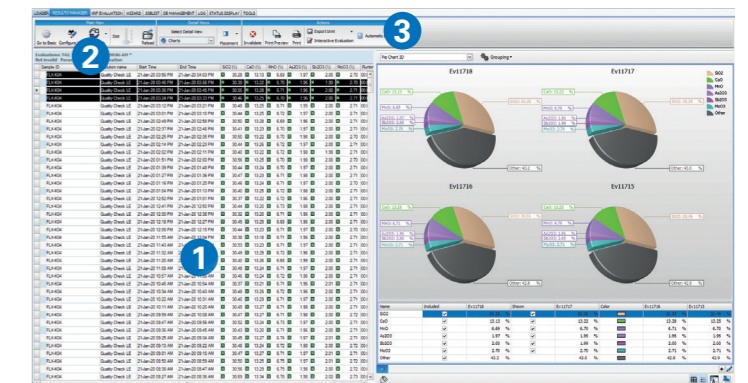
LOADER RESULTS MANAGER XRF EVALUATION WIZARD XOBJECT DB MANAGEMENT LOG STATUS DISPLAY TOOLS

Main View
Go to Basic
Configure
Reload
Detail View
Select Detail View
Charts
Placement
Actions
Invalidate
Print Preview
Print
Export
Interactive Evaluation
Automatic

1
2
3

Pie Chart 3D
Grouping

Ev11718
Ev11717
Ev11716
Ev11715

SiO2
CaO
MnO
As2O3
Sb2O3
Mn2O3
Other

Other: 43.2 %
Other: 43.0 %
Other: 42.8 %

| Name | Included | Ev11718 | Shown | Ev11717 | Color | Ev11716 | Ev11715 |
|---|---|---|---|---|---|---|---|
| SiO2 | | | | | | | |
| CaO | | 13.23 % | | 13.28 % | | 13.15 % | 13.25 % |
| MnO | | 6.69 % | | 6.70 % | | 6.71 % | 6.70 % |
| As2O3 | | 1.97 % | | 1.95 % | | 1.95 % | 1.96 % |
| Sb2O3 | | 2.03 % | | 1.99 % | | 2.00 % | 2.00 % |
| Mn2O3 | | 2.70 % | | 2.70 % | | 2.71 % | 2.71 % |
| Other | | 43.2 % | | 43.0 % | | 42.8 % | |

| Sample ID | Evaluation name | Start Time | End Time | SiO2 (%) | CaO (%) | MnO (%) | As2O3 (%) | Sb2O3 (%) | Mn2O3 (%) |
|---|---|---|---|---|---|---|---|---|---|
| FLX404 | Quality Check LE | 21-Jan-20 03:56 PM | 21-Jan-20 04:03 PM | 30.55 | 13.15 | 6.69 | 1.97 | 2.00 | 2.71 |